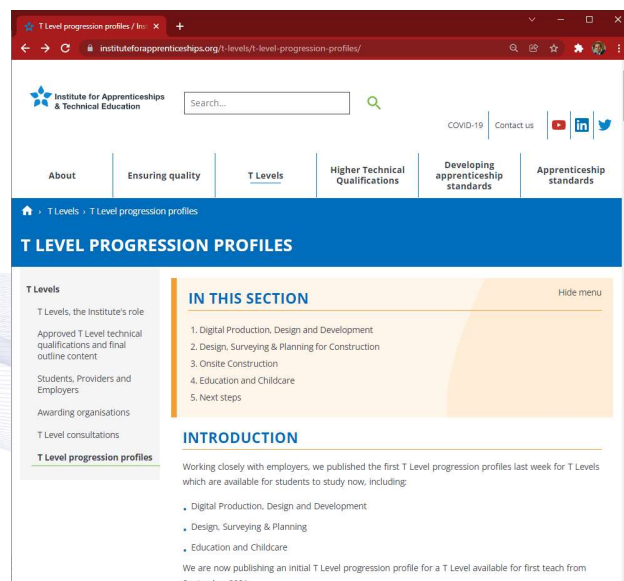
T Level progression profiles / Ins ×

instituteforapprenticeships.org/t-levels/t-level-progression-profiles/

Institute for Apprenticeships & Technical Education

Search...

COVID-19 Contact us

About
Ensuring quality
T Levels
Higher Technical Qualifications
Developing apprenticeship standards
Apprenticeship standards

› T Levels › T Level progression profiles

T LEVEL PROGRESSION PROFILES

T Levels
T Levels, the Institute's role
Approved T Level technical qualifications and final outline content
Students, Providers and Employers
Awarding organisations
T Level consultations
T Level progression profiles

IN THIS SECTION

Hide menu

1. Digital Production, Design and Development
2. Design, Surveying & Planning for Construction
3. Onsite Construction
4. Education and Childcare
5. Next steps

INTRODUCTION

Working closely with employers, we published the first T Level progression profiles last week for T Levels which are available for students to study now, including:

- Digital Production, Design and Development
- Design, Surveying & Planning
- Education and Childcare

We are now publishing an initial T Level progression profile for a T Level available for first teach from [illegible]